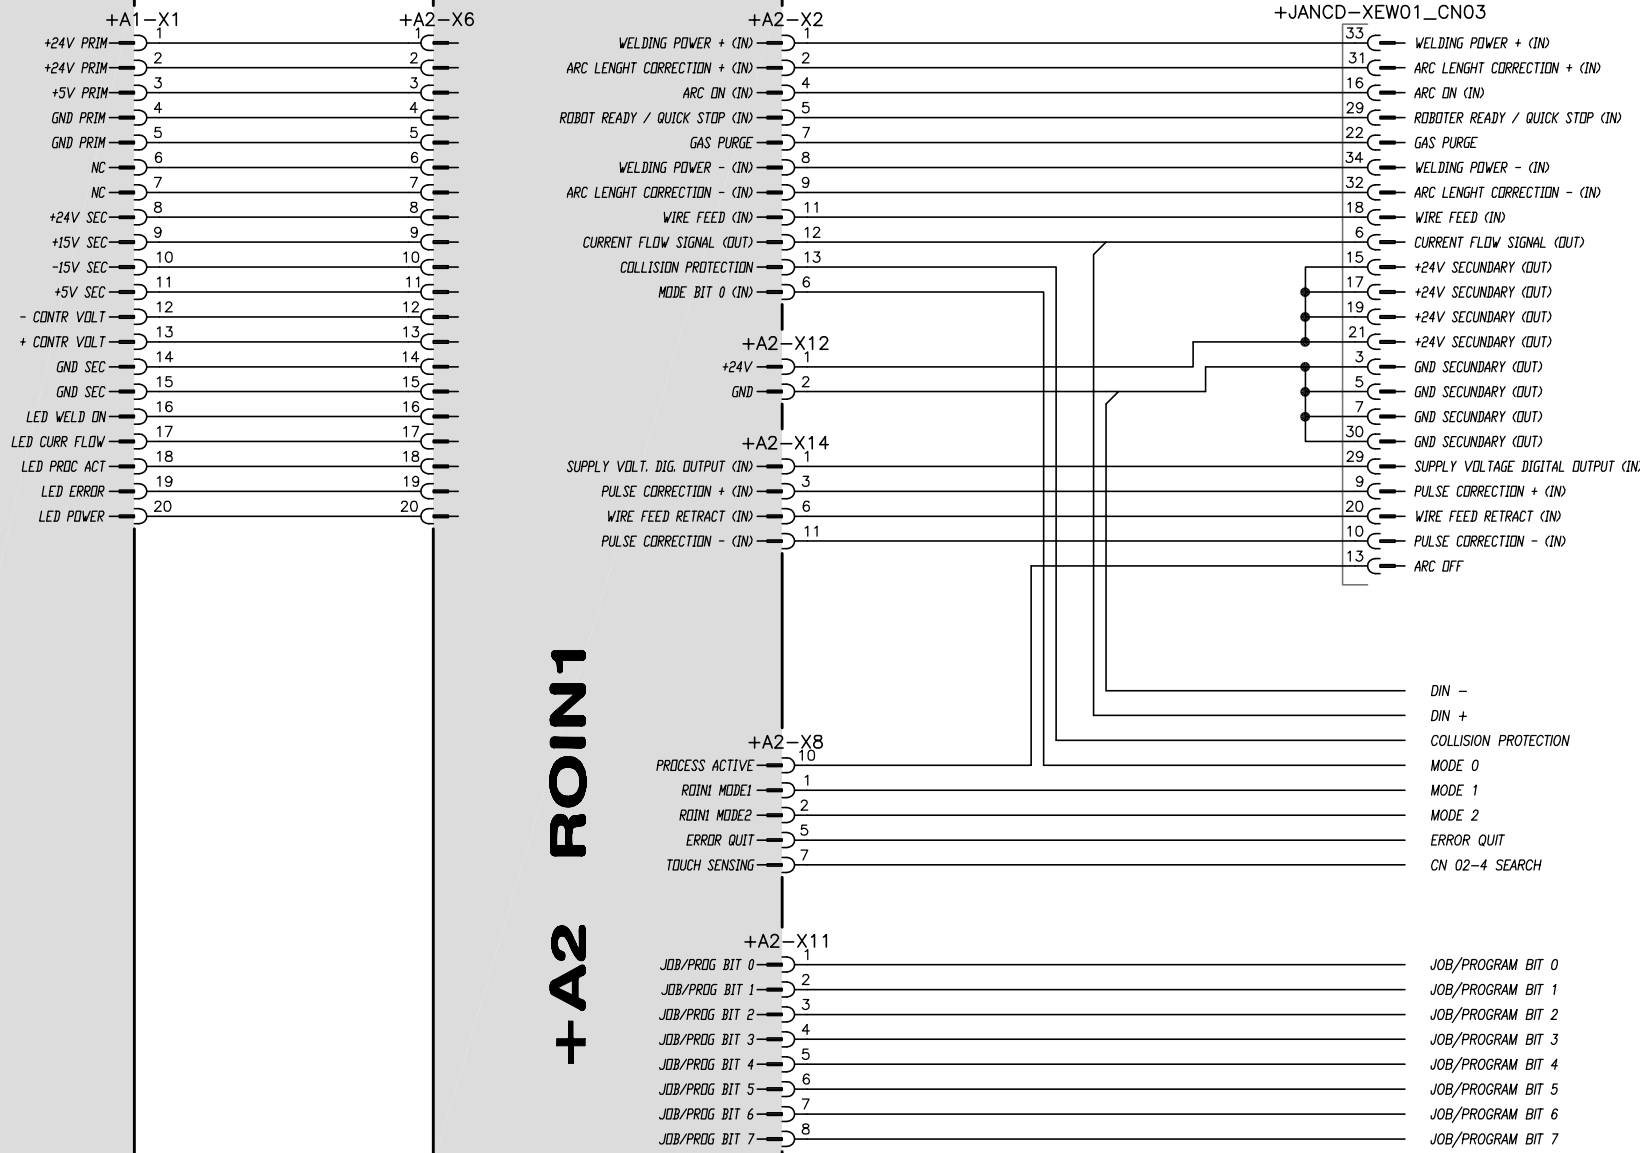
+A1–X1
+24V PRIM 1
+24V PRIM 2
+5V PRIM 3
GND PRIM 4
GND PRIM 5
NC 6
NC 7
+24V SEC 8
+15V SEC 9
-15V SEC 10
+5V SEC 11
- CONTR VOLT 12
+ CONTR VOLT 13
GND SEC 14
GND SEC 15
LED WELD ON 16
LED CURR FLOW 17
LED PROC ACT 18
LED ERROR 19
LED POWER 20

+A2–X6
1
2
3
4
5
6
7
8
9
10
11
12
13
14
15
16
17
18
19
20

+A2–X2
WELDING POWER + (IN) 1
ARC LENGHT CORRECTION + (IN) 2
ARC ON (IN) 4
ROBOT READY / QUICK STOP (IN) 5
GAS PURGE 7
WELDING POWER - (IN) 8
ARC LENGHT CORRECTION - (IN) 9
WIRE FEED (IN) 11
CURRENT FLOW SIGNAL (OUT) 12
COLLISION PROTECTION 13
MODE BIT 0 (IN) 6

+A2–X12
+24V 1
GND 2

+A2–X14
SUPPLY VOLT. DIG. OUTPUT (IN) 1
PULSE CORRECTION + (IN) 3
WIRE FEED RETRACT (IN) 6
PULSE CORRECTION - (IN) 11

+JANCD–XEW01_CN03
33 WELDING POWER + (IN)
31 ARC LENGHT CORRECTION + (IN)
16 ARC ON (IN)
29 ROBOTER READY / QUICK STOP (IN)
22 GAS PURGE
34 WELDING POWER - (IN)
32 ARC LENGHT CORRECTION - (IN)
18 WIRE FEED (IN)
6 CURRENT FLOW SIGNAL (OUT)
15 +24V SECUNDARY (OUT)
17 +24V SECUNDARY (OUT)
19 +24V SECUNDARY (OUT)
21 +24V SECUNDARY (OUT)
3 GND SECUNDARY (OUT)
5 GND SECUNDARY (OUT)
7 GND SECUNDARY (OUT)
30 GND SECUNDARY (OUT)
29 SUPPLY VOLTAGE DIGITAL OUTPUT (IN)
9 PULSE CORRECTION + (IN)
20 WIRE FEED RETRACT (IN)
10 PULSE CORRECTION - (IN)
13 ARC OFF

+A2 ROIN1

DIN -
DIN +
COLLISION PROTECTION
MODE 0
MODE 1
MODE 2
ERROR QUIT
CN 02-4 SEARCH

+A2–X8
PROCESS ACTIVE 10
ROIN1 MODE1 1
ROIN1 MODE2 2
ERROR QUIT 5
TOUCH SENSING 7

+A2–X11
JOB/PROG BIT 0 1
JOB/PROG BIT 1 2
JOB/PROG BIT 2 3
JOB/PROG BIT 3 4
JOB/PROG BIT 4 5
JOB/PROG BIT 5 6
JOB/PROG BIT 6 7
JOB/PROG BIT 7 8

JOB/PROGRAM BIT 0
JOB/PROGRAM BIT 1
JOB/PROGRAM BIT 2
JOB/PROGRAM BIT 3
JOB/PROGRAM BIT 4
JOB/PROGRAM BIT 5
JOB/PROGRAM BIT 6
JOB/PROGRAM BIT 7